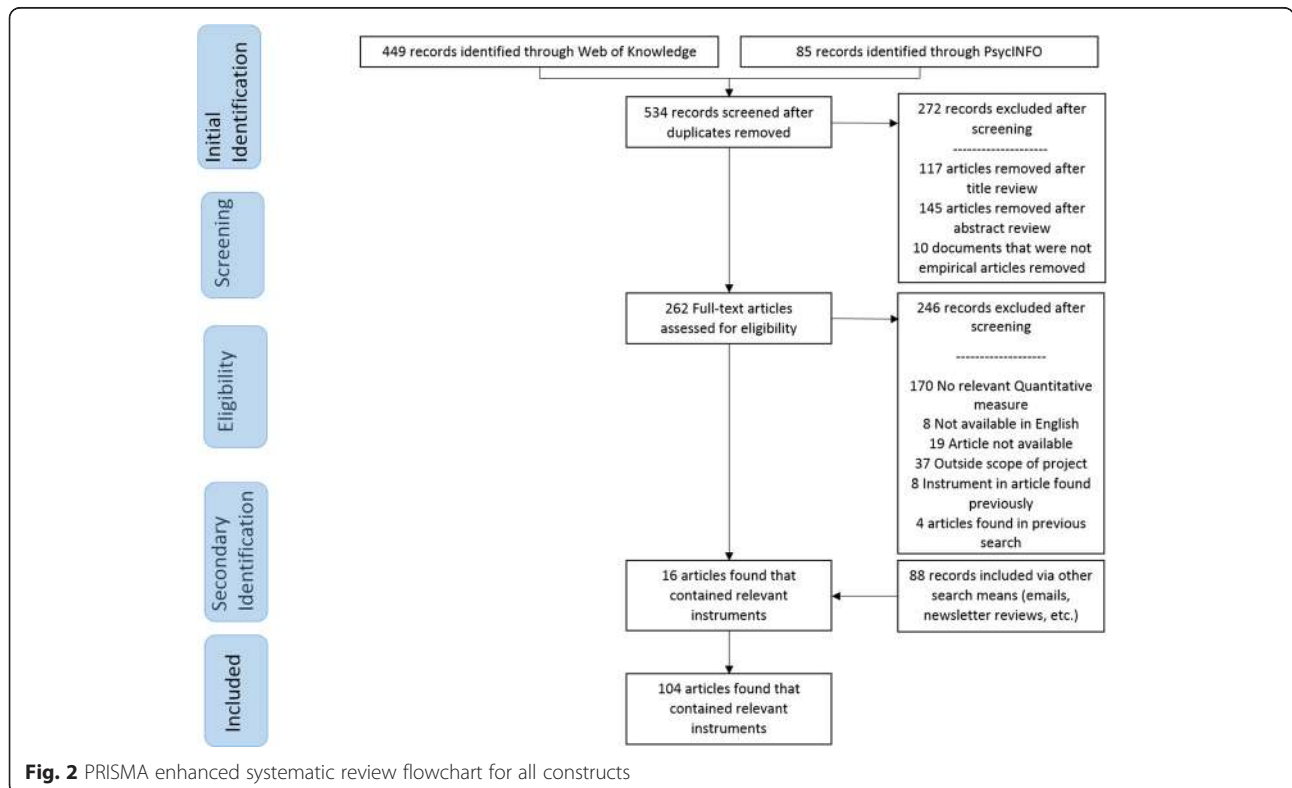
Initial Identification

449 records identified through Web of Knowledge

85 records identified through PsycINFO

534 records screened after duplicates removed

272 records excluded after screening
--------------------
117 articles removed after title review
145 articles removed after abstract review
10 documents that were not empirical articles removed

Screening

262 Full-text articles assessed for eligibility

246 records excluded after screening
--------------------
170 No relevant Quantitative measure
8 Not available in English
19 Article not available
37 Outside scope of project
8 Instrument in article found previously
4 articles found in previous search

Eligibility

Secondary Identification

16 articles found that contained relevant instruments

88 records included via other search means (emails, newsletter reviews, etc.)

Included

104 articles found that contained relevant instruments

**Fig. 2** PRISMA enhanced systematic review flowchart for all constructs